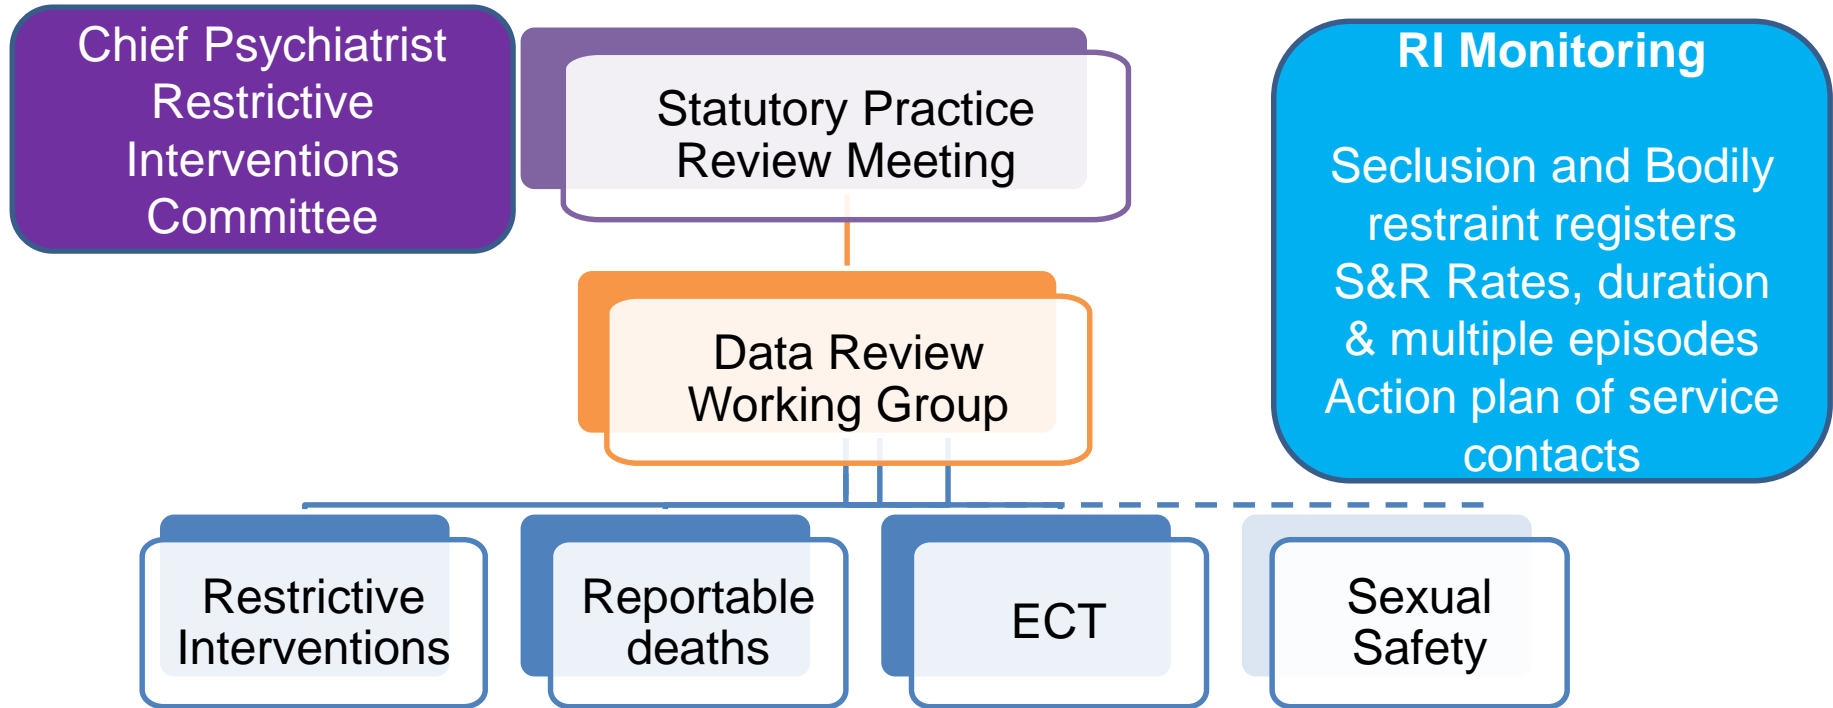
Chief Psychiatrist Restrictive Interventions Committee

Statutory Practice Review Meeting

RI Monitoring

Seclusion and Bodily restraint registers
S&R Rates, duration & multiple episodes
Action plan of service contacts

Data Review Working Group

Restrictive Interventions

Reportable deaths

ECT

Sexual Safety